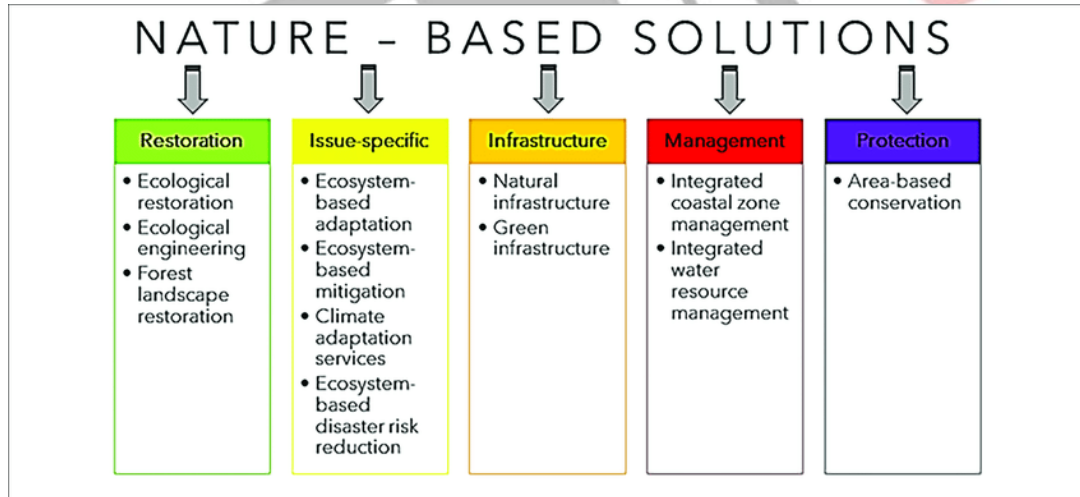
NATURE – BASED SOLUTIONS

| Restoration | Issue-specific | Infrastructure | Management | Protection |
|---|---|---|---|---|
| • Ecological restoration<br>• Ecological engineering<br>• Forest landscape restoration | • Ecosystem-based adaptation<br>• Ecosystem-based mitigation<br>• Climate adaptation services<br>• Ecosystem-based disaster risk reduction | • Natural infrastructure<br>• Green infrastructure | • Integrated coastal zone management<br>• Integrated water resource management | • Area-based conservation |